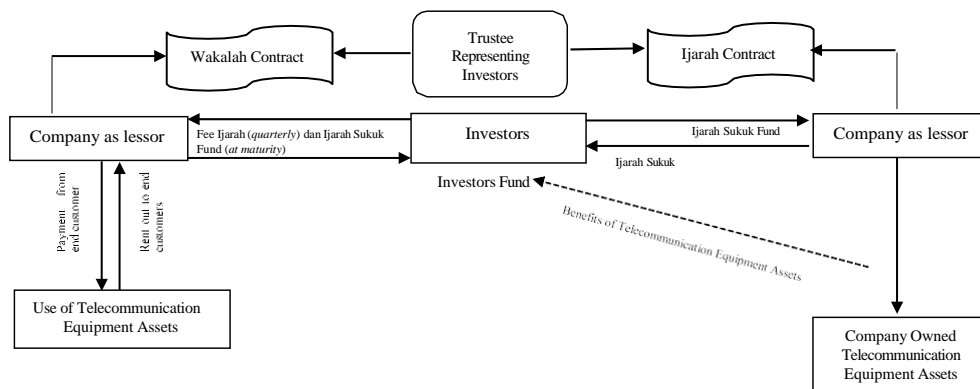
Wakalah Contract

Trustee Representing Investors

Ijarah Contract

Company as lessor

Fee Ijarah (*quarterly*) dan Ijarah Sukuk Fund (*at maturity*)

Investors

Ijarah Sukuk Fund

Ijarah Sukuk

Company as lessor

Investors Fund

Benefits of Telecommunication Equipment Assets

Payment from end customer

Rent out to end customers

Use of Telecommunication Equipment Assets

Company Owned Telecommunication Equipment Assets